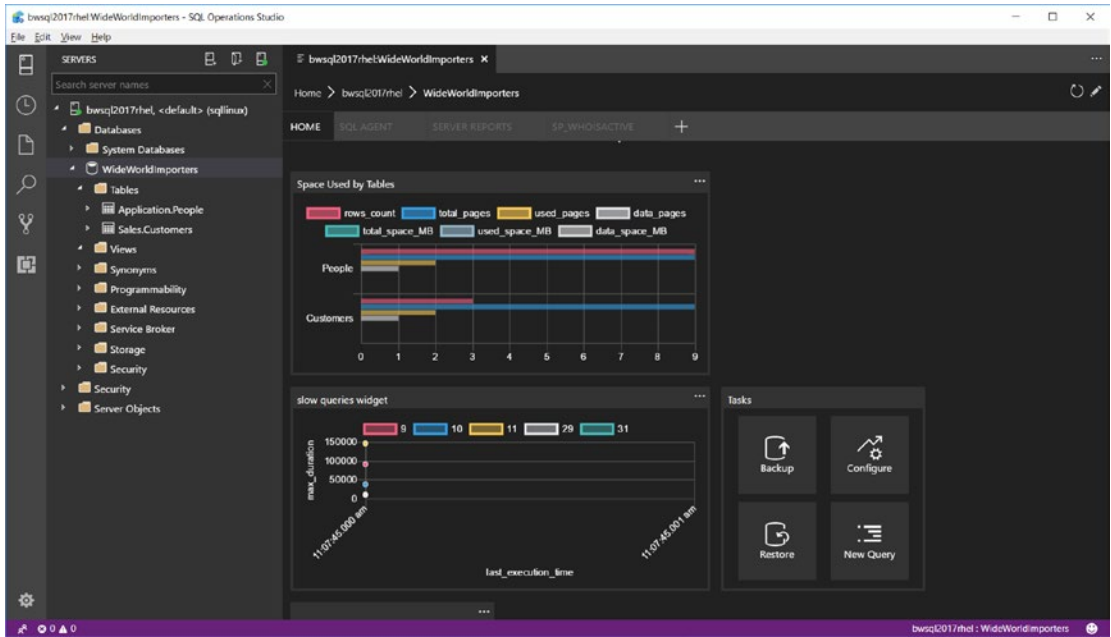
bwsql2017rhel:WideWorldImporters - SQL Operations Studio

File Edit View Help

SERVERS

Search server names

bwsql2017rhel, <default> (sqllinux)
Databases
System Databases
WideWorldImporters
Tables
Application.People
Sales.Customers
Views
Synonyms
Programmability
External Resources
Service Broker
Storage
Security
Security
Server Objects

bwsql2017rhel:WideWorldImporters ×

Home > bwsql2017rhel > WideWorldImporters

HOME SQL AGENT SERVER REPORTS SP_WHOISACTIVE +

Space Used by Tables ...

rows_count total_pages used_pages data_pages total_space_MB used_space_MB data_space_MB

People

Customers

0 1 2 3 4 5 6 7 8 9

slow queries widget ...

9 10 11 29 31

max_duration

150000
100000
50000
0

11:07:45.000 am

11:07:45.001 am

last_execution_time

Tasks

Backup

Configure

Restore

New Query

...

0 0

bwsql2017rhel : WideWorldImporters